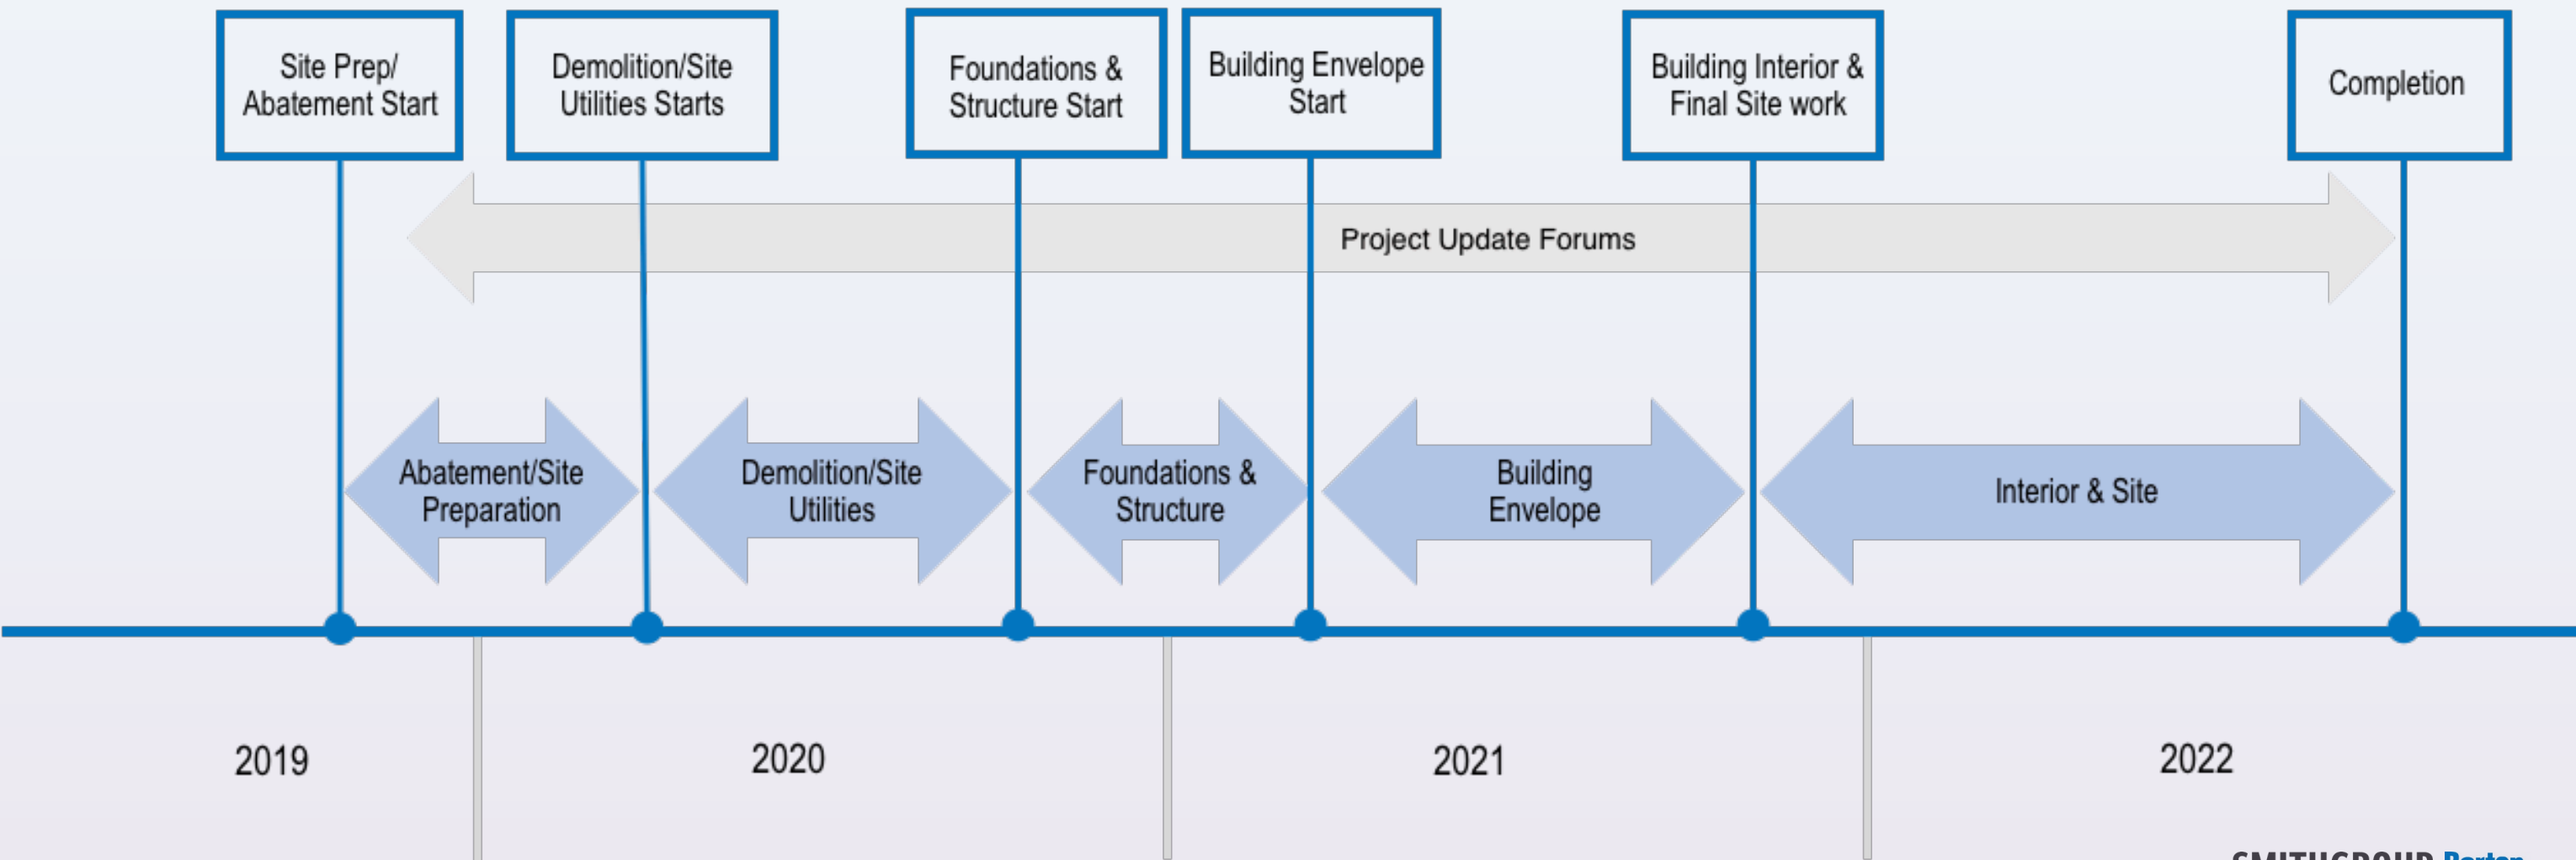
Site Prep/ Abatement Start

Demolition/Site Utilities Starts

Foundations & Structure Start

Building Envelope Start

Building Interior & Final Site work

Completion

Project Update Forums

Abatement/Site Preparation

Demolition/Site Utilities

Foundations & Structure

Building Envelope

Interior & Site

2019

2020

2021

2022

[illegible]